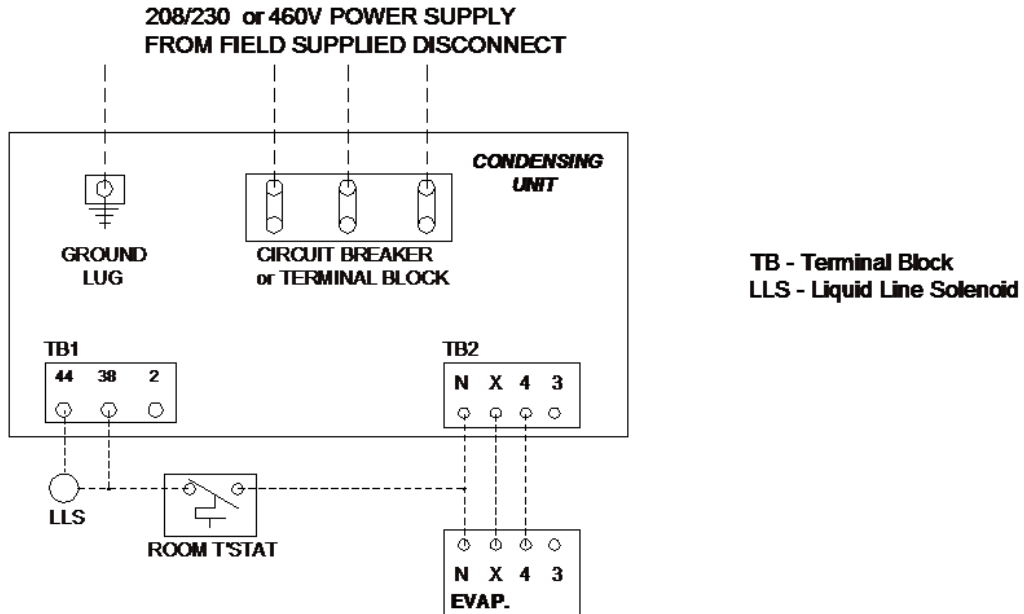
208/230 or 460V POWER SUPPLY
FROM FIELD SUPPLIED DISCONNECT

CONDENSING
UNIT

GROUND
LUG

CIRCUIT BREAKER
or TERMINAL BLOCK

TB - Terminal Block
LLS - Liquid Line Solenoid

TB1
44 38 2

TB2
N X 4 3

LLS

ROOM T'STAT

N X 4 3
EVAP.